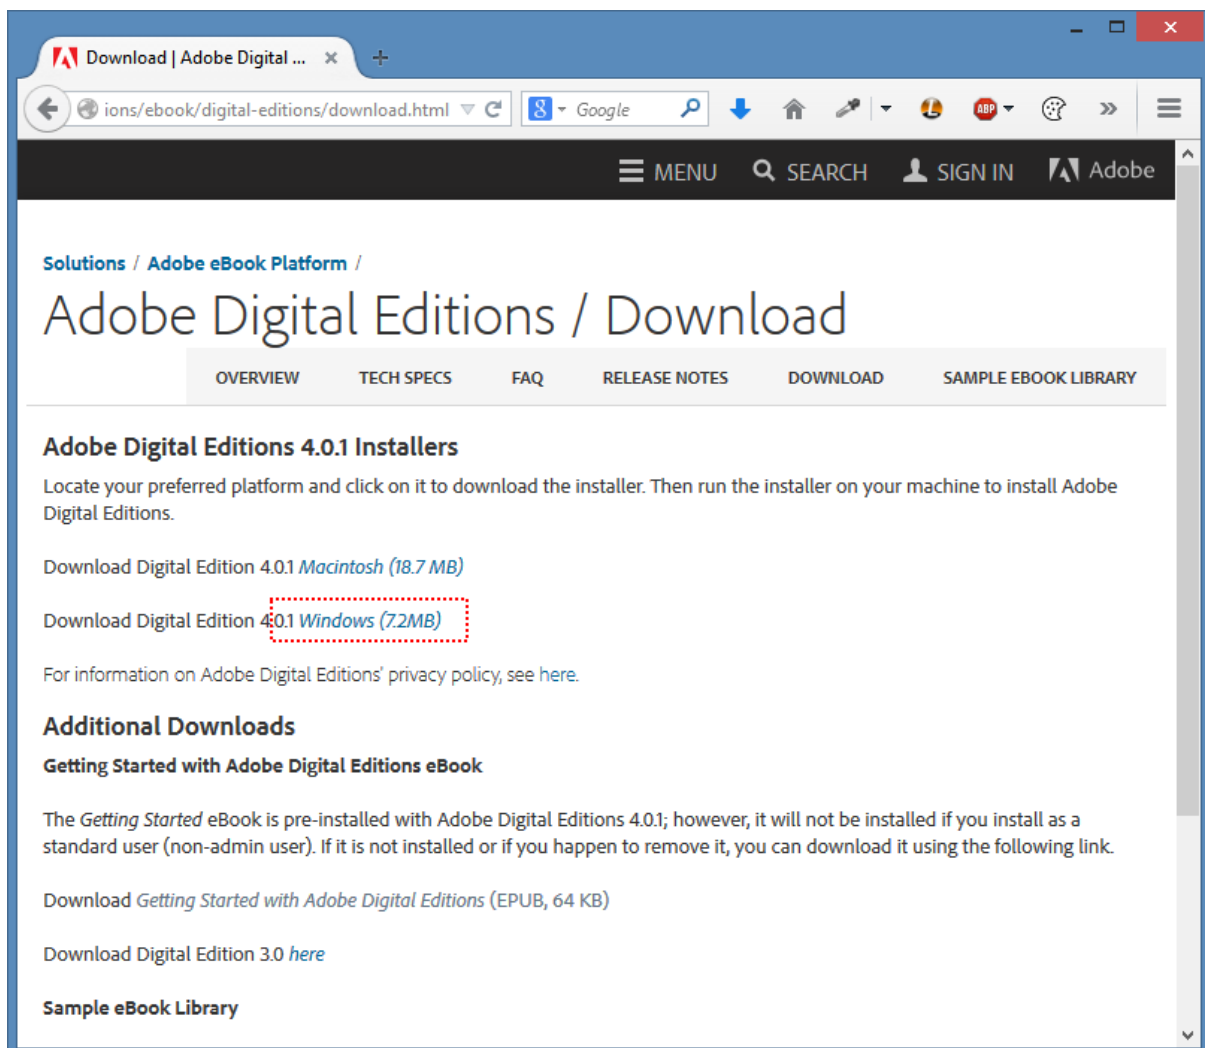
Download | Adobe Digital ...

ions/ebook/digital-editions/download.html

Google

MENU SEARCH SIGN IN Adobe

Solutions / Adobe eBook Platform /

Adobe Digital Editions / Download

OVERVIEW TECH SPECS FAQ RELEASE NOTES DOWNLOAD SAMPLE EBOOK LIBRARY

Adobe Digital Editions 4.0.1 Installers

Locate your preferred platform and click on it to download the installer. Then run the installer on your machine to install Adobe Digital Editions.

Download Digital Edition 4.0.1 Macintosh (18.7 MB)

Download Digital Edition 4.0.1 Windows (7.2MB)

For information on Adobe Digital Editions' privacy policy, see here.

Additional Downloads

Getting Started with Adobe Digital Editions eBook

The Getting Started eBook is pre-installed with Adobe Digital Editions 4.0.1; however, it will not be installed if you install as a standard user (non-admin user). If it is not installed or if you happen to remove it, you can download it using the following link.

Download Getting Started with Adobe Digital Editions (EPUB, 64 KB)

Download Digital Edition 3.0 here

Sample eBook Library